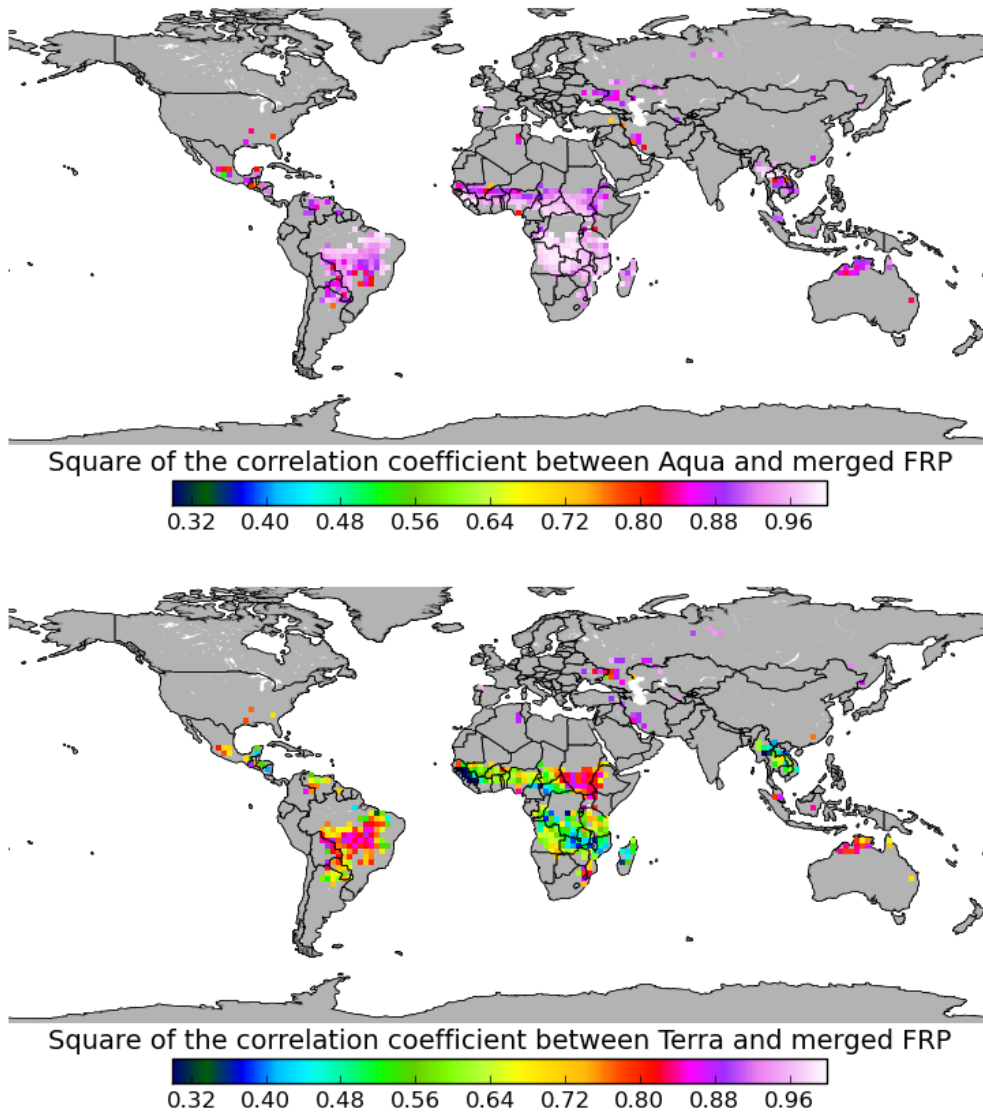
Square of the correlation coefficient between Aqua and merged FRP

0.32 0.40 0.48 0.56 0.64 0.72 0.80 0.88 0.96

Square of the correlation coefficient between Terra and merged FRP

0.32 0.40 0.48 0.56 0.64 0.72 0.80 0.88 0.96